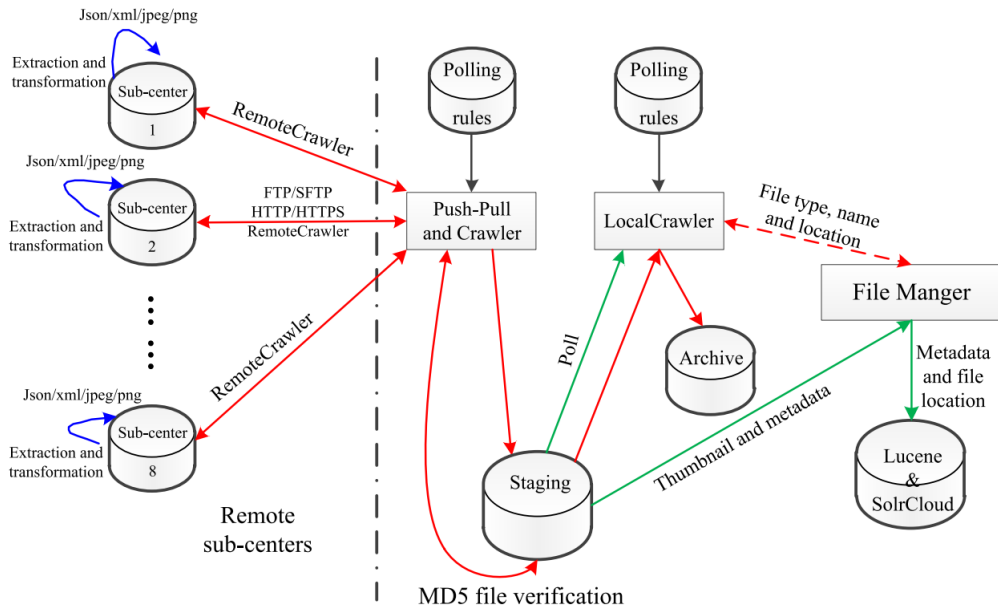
Json/xml/jpeg/png

Extraction and transformation

Sub-center 1

RemoteCrawler

Json/xml/jpeg/png

Extraction and transformation

Sub-center 2

FTP/SFTP HTTP/HTTPS RemoteCrawler

RemoteCrawler

Json/xml/jpeg/png

Extraction and transformation

Sub-center 8

Remote sub-centers

Polling rules

Push-Pull and Crawler

Polling rules

LocalCrawler

File type, name and location

File Manger

Poll

Archive

Metadata and file location

Thumbnail and metadata

Staging

Lucene & SolrCloud

MD5 file verification